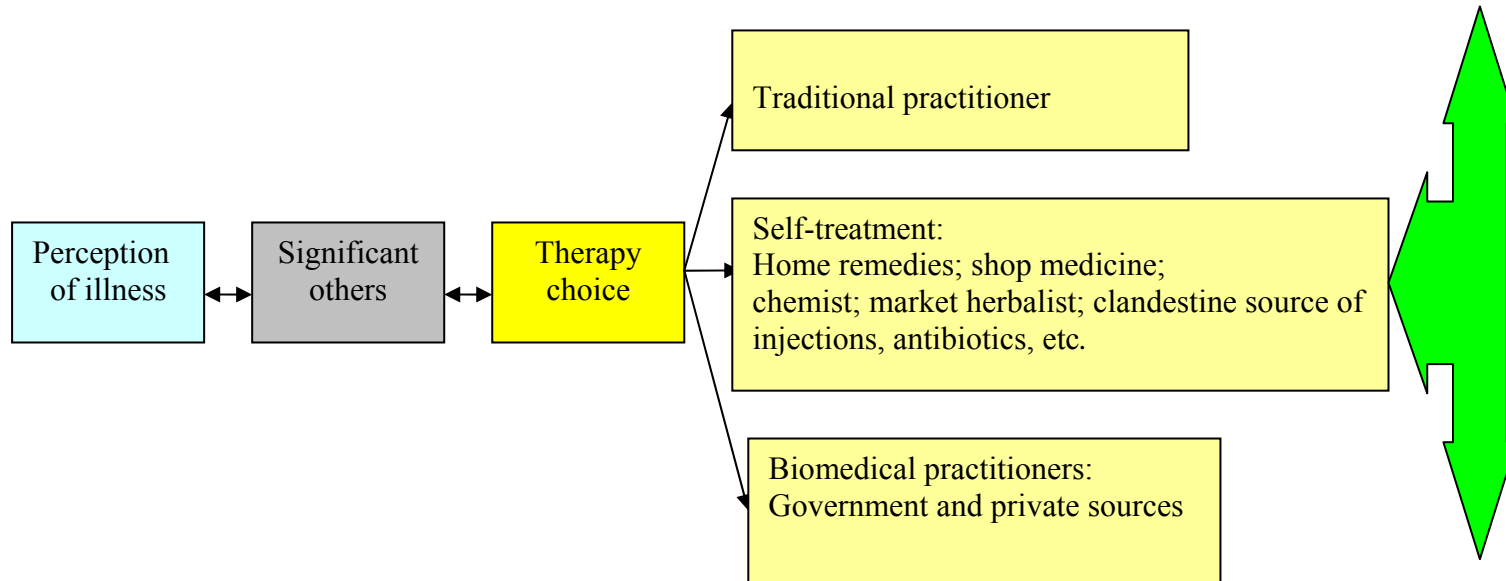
Perception of illness

Significant others

Therapy choice

Traditional practitioner

Self-treatment:
Home remedies; shop medicine;
chemist; market herbalist; clandestine source of injections, antibiotics, etc.

Biomedical practitioners:
Government and private sources